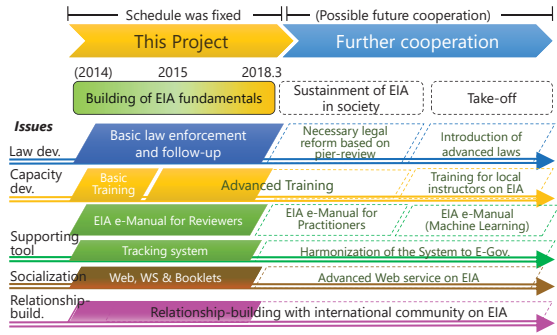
Schedule was fixed

(Possible future cooperation)

This Project

Further cooperation

(2014)

2015

2018.3

Building of EIA fundamentals

Sustainment of EIA in society

Take-off

Issues

Law dev.

Basic law enforcement and follow-up

Necessary legal reform based on pier-review

Introduction of advanced laws

Capacity dev.

Basic Training

Advanced Training

Training for local instructors on EIA

Supporting tool

EIA e-Manual for Reviewers

EIA e-Manual for Practitioners

EIA e-Manual (Machine Learning)

Tracking system

Harmonization of the System to E-Gov.

Socialization

Web, WS & Booklets

Advanced Web service on EIA

Relationship-build.

Relationship-building with international community on EIA